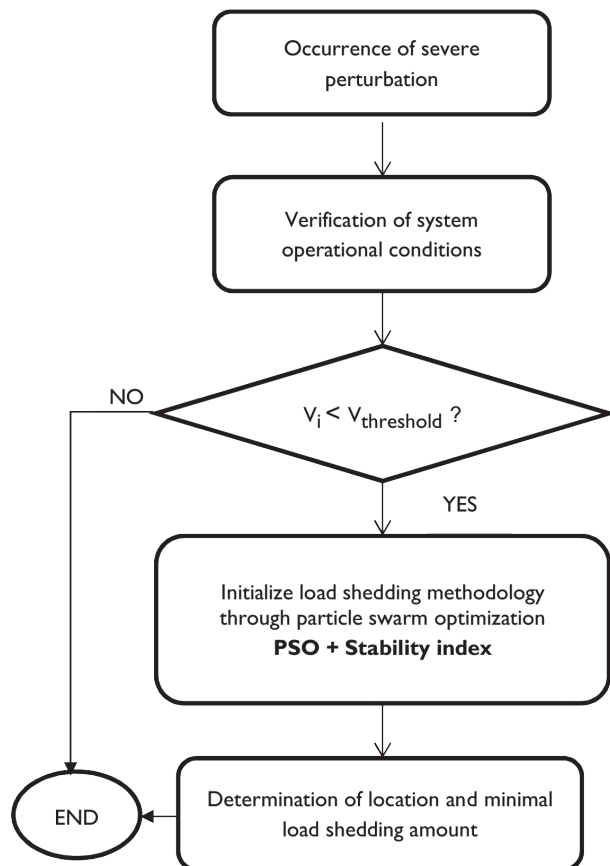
Occurrence of severe perturbation

Verification of system operational conditions

NO

$V_i < V_{threshold}$ ?

YES

Initialize load shedding methodology through particle swarm optimization
**PSO + Stability index**

END

Determination of location and minimal load shedding amount